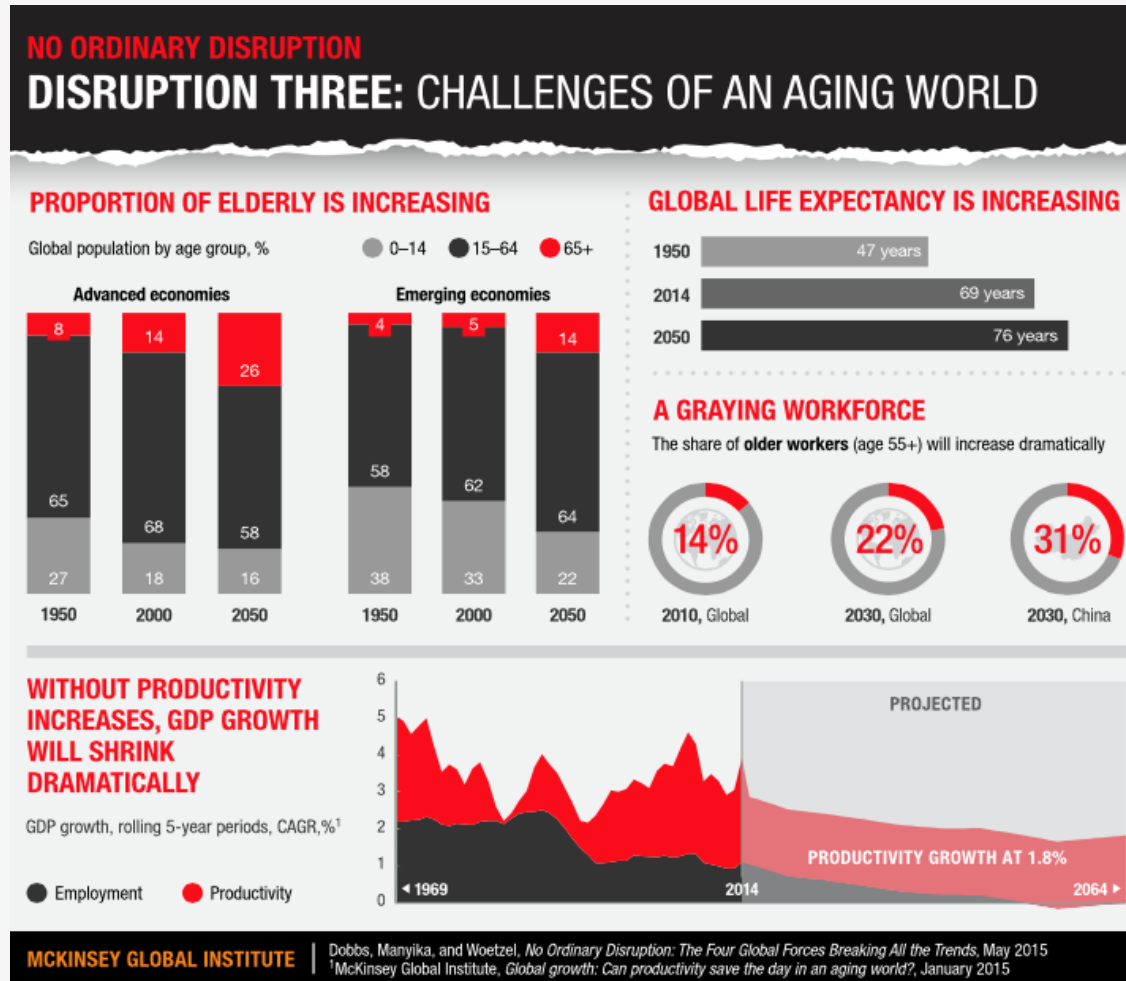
NO ORDINARY DISRUPTION
DISRUPTION THREE: CHALLENGES OF AN AGING WORLD

PROPORTION OF ELDERLY IS INCREASING

Global population by age group, %

0–14 15–64 65+

Advanced economies

| | 1950 | 2000 | 2050 |
|---|---|---|---|
| 65+ | 8 | 14 | 26 |
| 15–64 | 65 | 68 | 58 |
| 0–14 | 27 | 18 | 16 |

Emerging economies

| | 1950 | 2000 | 2050 |
|---|---|---|---|
| 65+ | 4 | 5 | 14 |
| 15–64 | 58 | 62 | 64 |
| 0–14 | 38 | 33 | 22 |

GLOBAL LIFE EXPECTANCY IS INCREASING

1950 47 years
2014 69 years
2050 76 years

A GRAYING WORKFORCE

The share of older workers (age 55+) will increase dramatically

14% 2010, Global
22% 2030, Global
31% 2030, China

WITHOUT PRODUCTIVITY INCREASES, GDP GROWTH WILL SHRINK DRAMATICALLY

GDP growth, rolling 5-year periods, CAGR,%$^1$

Employment Productivity

6 5 4 3 2 1 0

PROJECTED

PRODUCTIVITY GROWTH AT 1.8%

◂ 1969 2014 2064 ▸

MCKINSEY GLOBAL INSTITUTE | Dobbs, Manyika, and Woetzel, No Ordinary Disruption: The Four Global Forces Breaking All the Trends, May 2015
$^1$McKinsey Global Institute, Global growth: Can productivity save the day in an aging world?, January 2015